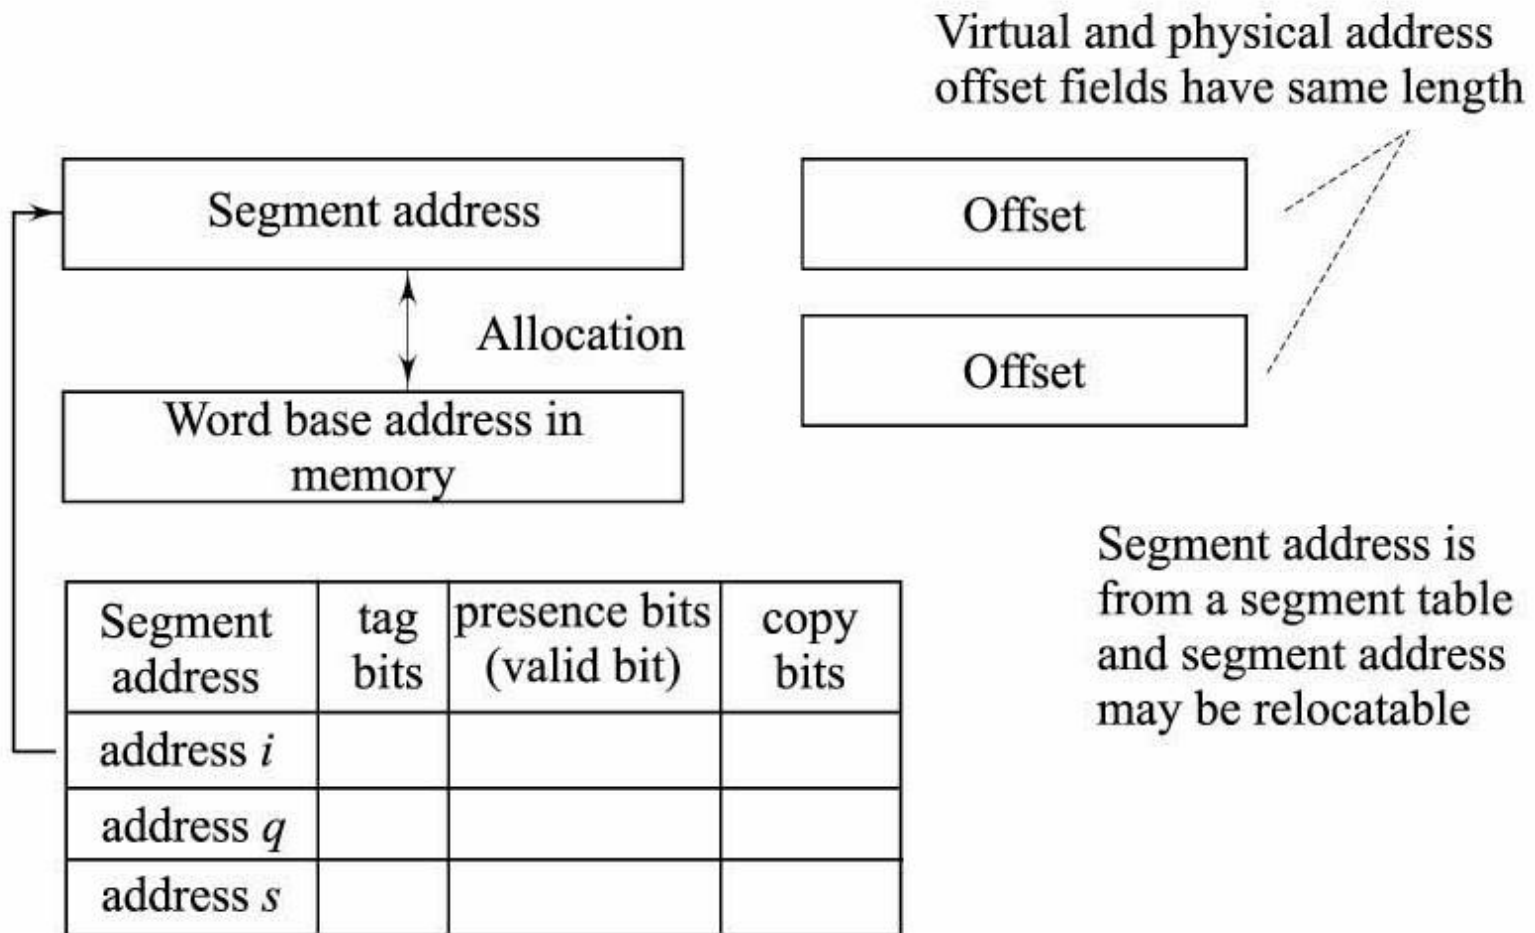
Virtual and physical address offset fields have same length

Segment address

Offset

Allocation

Offset

Word base address in memory

Segment address is from a segment table and segment address may be relocatable

| Segment address | tag bits | presence bits (valid bit) | copy bits |
|---|---|---|---|
| address $i$ | | | |
| address $q$ | | | |
| address $s$ | | | |